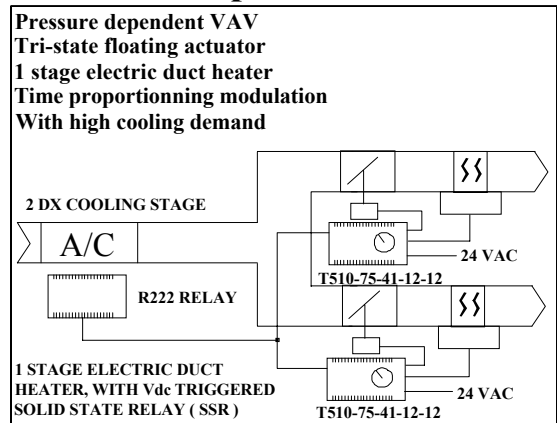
Pressure dependent VAV
Tri-state floating actuator
1 stage electric duct heater
Time proportionning modulation
With high cooling demand

2 DX COOLING STAGE

A/C

24 VAC

T510-75-41-12-12

R222 RELAY

1 STAGE ELECTRIC DUCT HEATER, WITH Vdc TRIGGERED SOLID STATE RELAY ( SSR )

24 VAC

T510-75-41-12-12